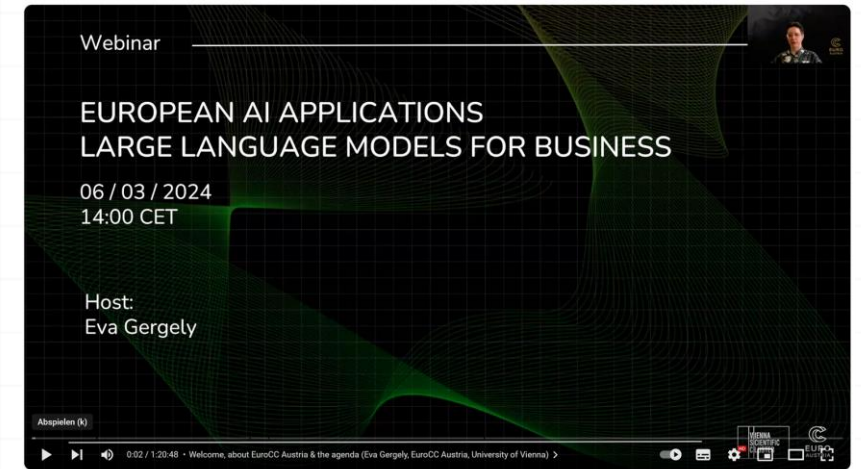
Webinar

EUROPEAN AI APPLICATIONS
LARGE LANGUAGE MODELS FOR BUSINESS

06 / 03 / 2024
14:00 CET

Host:
Eva Gergely

Abspielen (k)

0:02 / 1:20:48 • Welcome, about EuroCC Austria & the agenda (Eva Gergely, EuroCC Austria, University of Vienna) >

VIENNA SCIENTIFIC CLUSTER

EURO